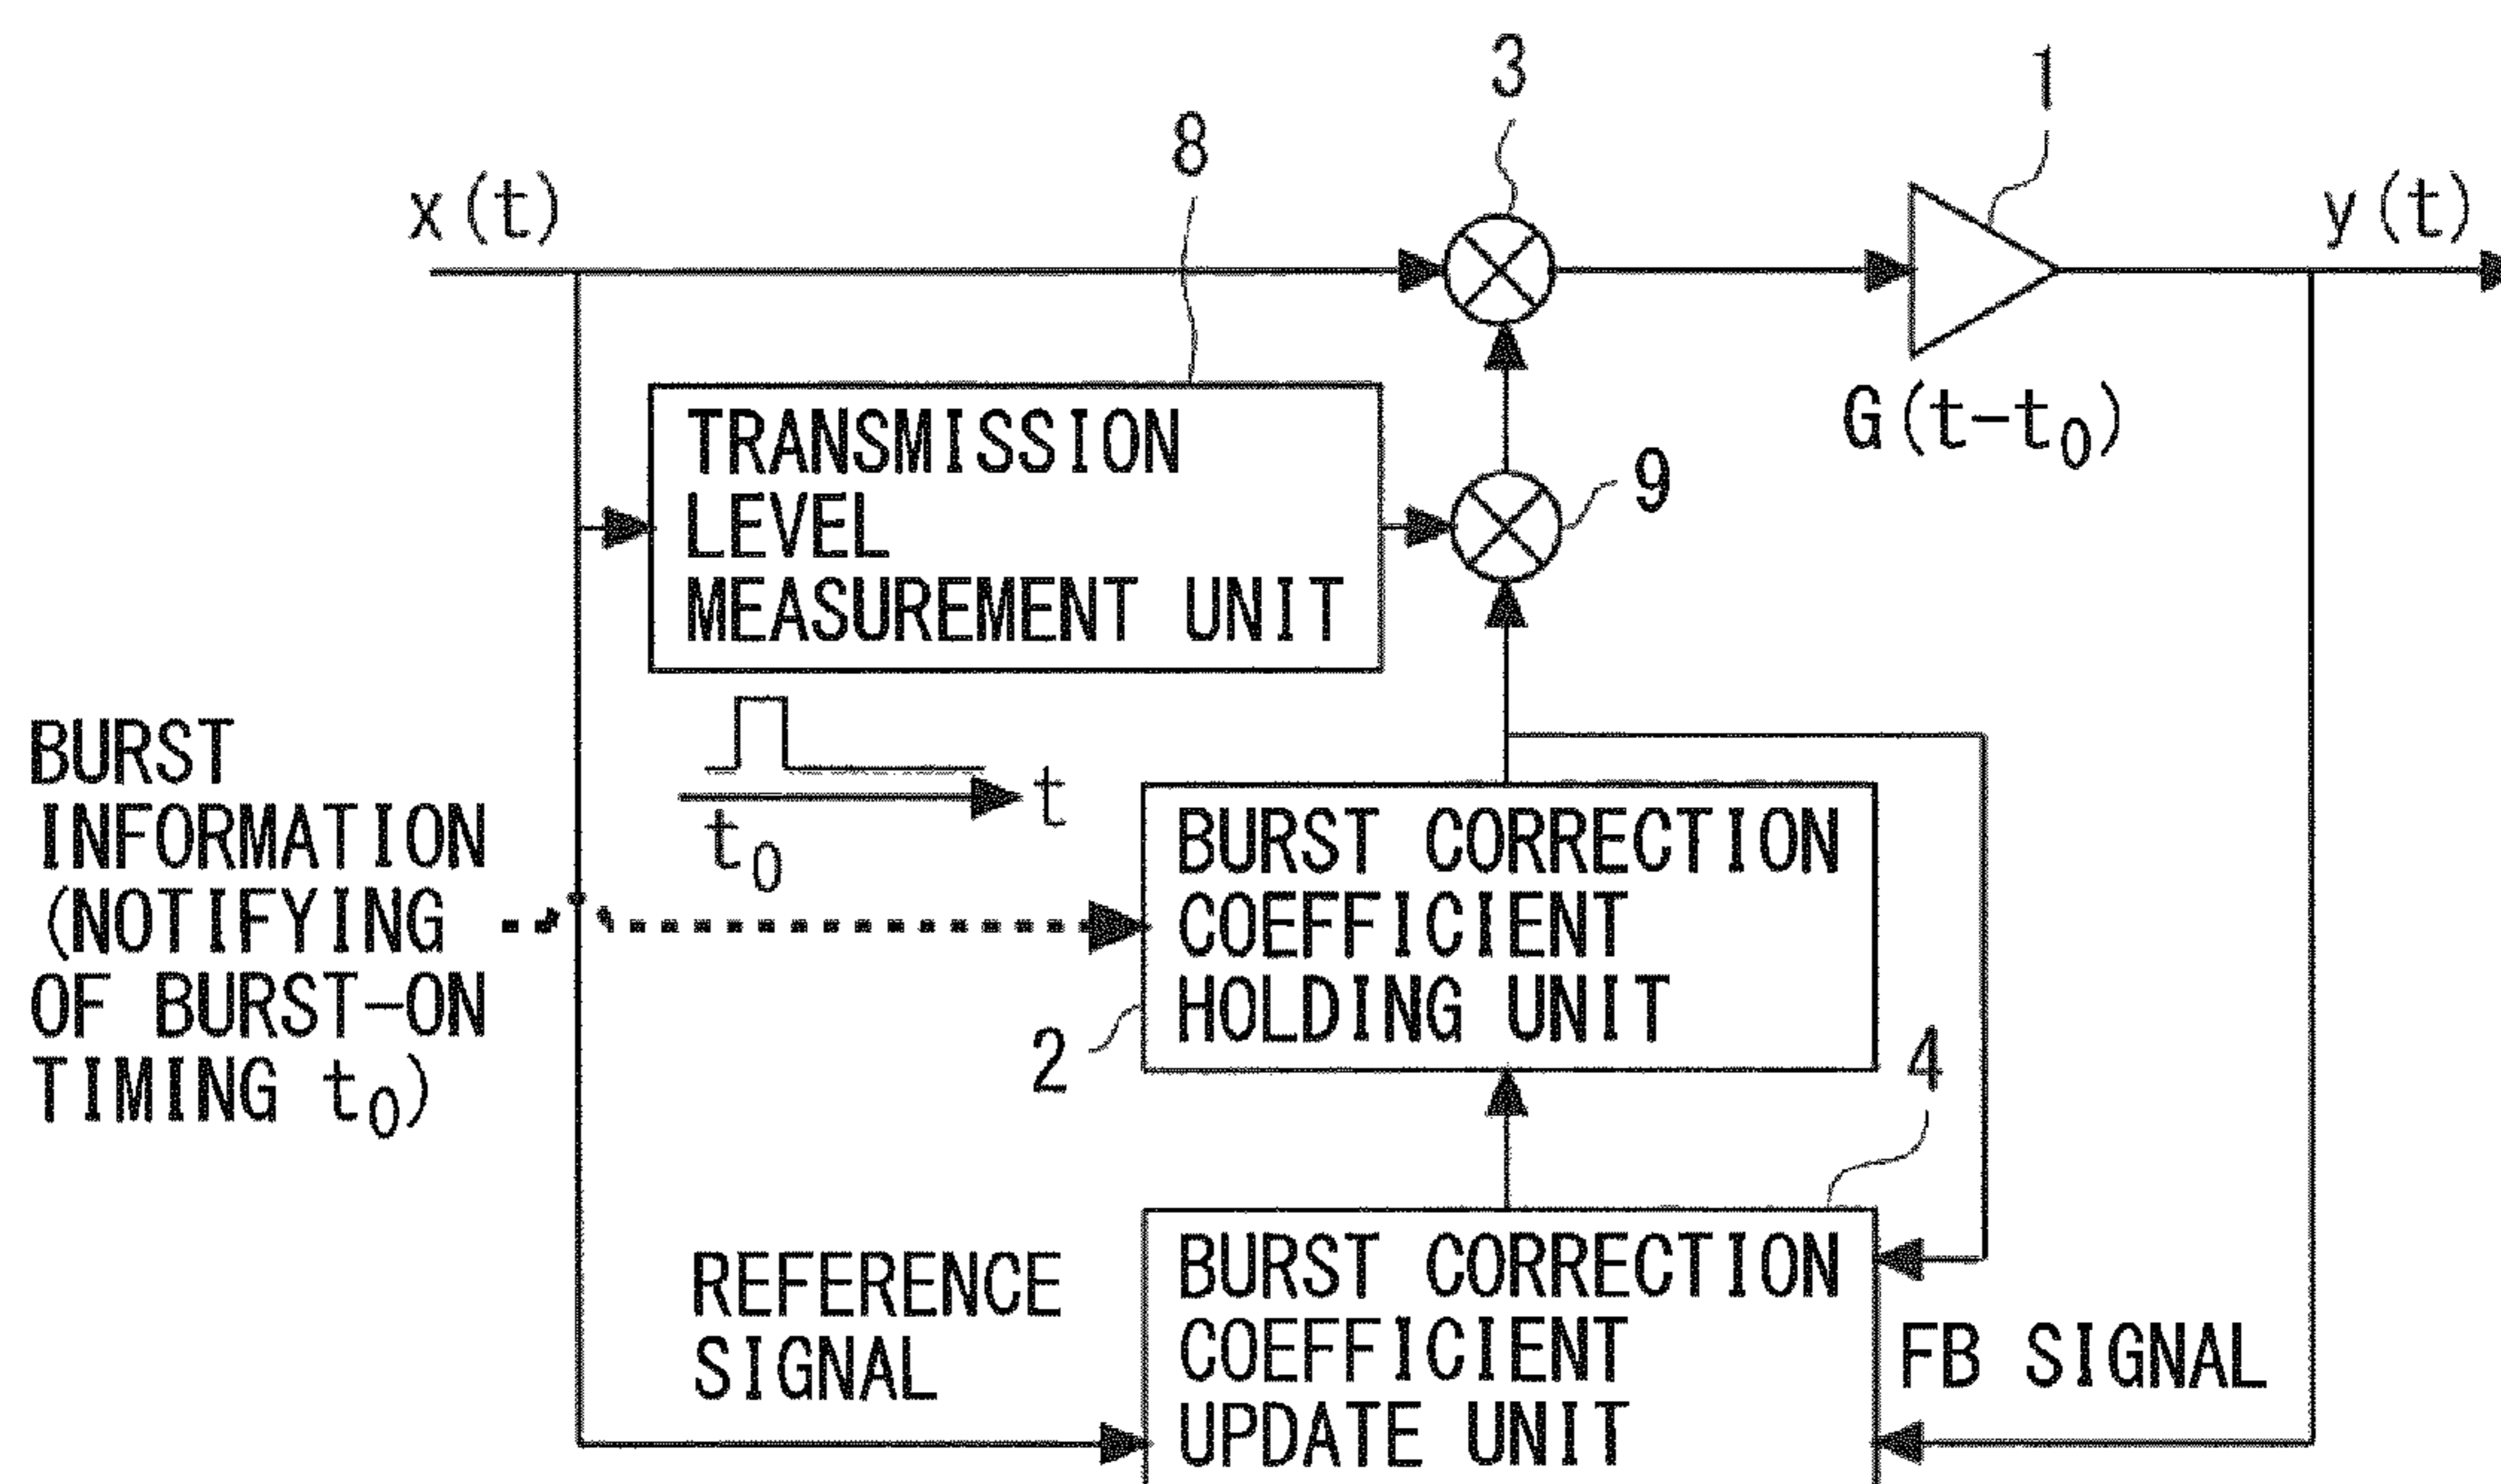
3
1
8
x(t)
y(t)
$G(t-t_0)$
TRANSMISSION LEVEL MEASUREMENT UNIT
9
BURST INFORMATION (NOTIFYING OF BURST-ON TIMING $t_0$)
t
$t_0$
BURST CORRECTION COEFFICIENT HOLDING UNIT
2
4
REFERENCE SIGNAL
BURST CORRECTION COEFFICIENT UPDATE UNIT
FB SIGNAL